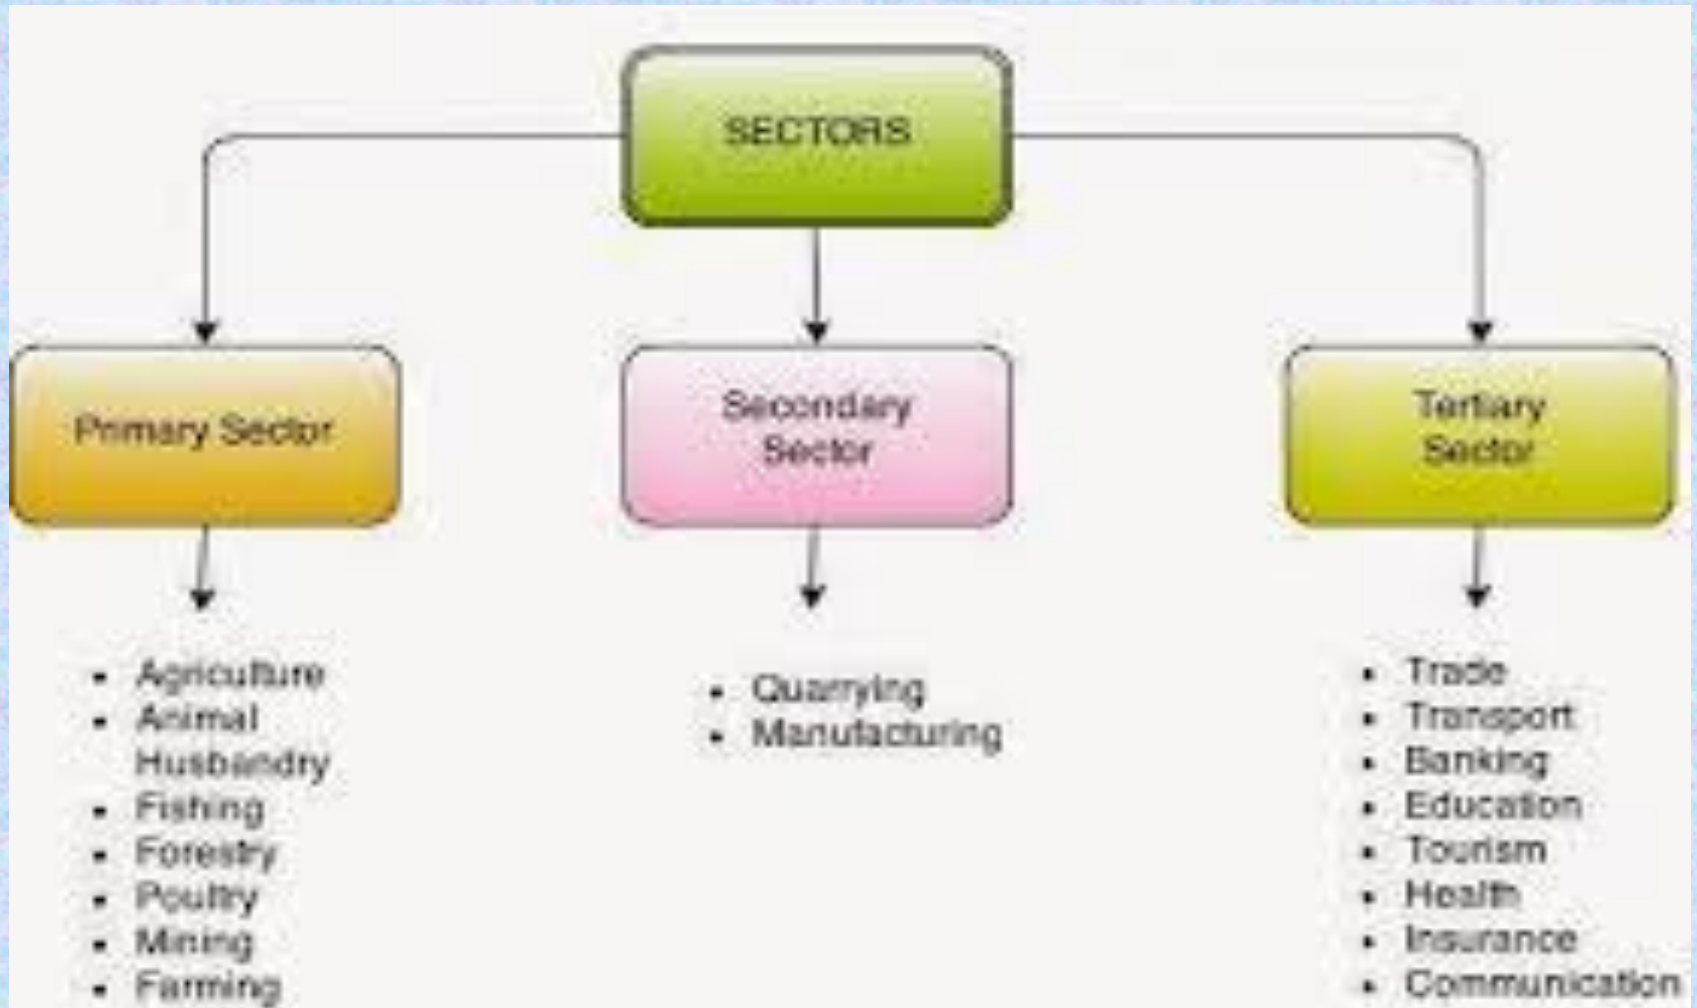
SECTORS

Primary Sector

Secondary Sector

Tertiary Sector

- Agriculture
- Animal Husbandry
- Fishing
- Forestry
- Poultry
- Mining
- Farming

- Quarrying
- Manufacturing

- Trade
- Transport
- Banking
- Education
- Tourism
- Health
- Insurance
- Communication